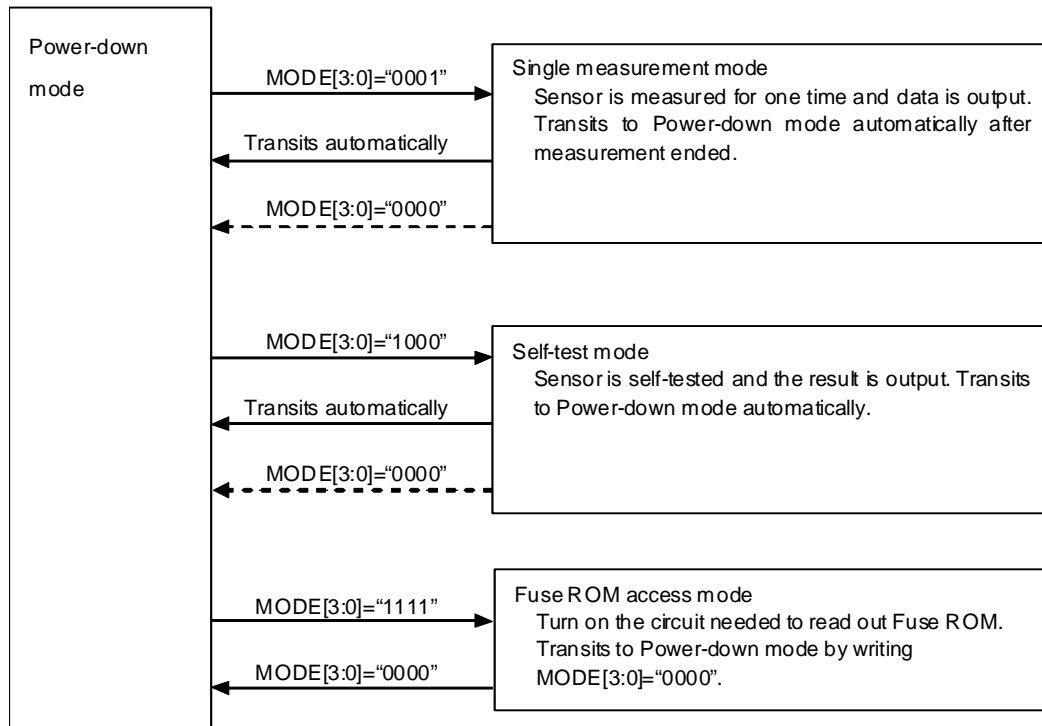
Power-down mode

MODE[3:0]="0001"

Transits automatically

MODE[3:0]="0000"

Single measurement mode
Sensor is measured for one time and data is output. Transits to Power-down mode automatically after measurement ended.

MODE[3:0]="1000"

Transits automatically

MODE[3:0]="0000"

Self-test mode
Sensor is self-tested and the result is output. Transits to Power-down mode automatically.

MODE[3:0]="1111"

MODE[3:0]="0000"

Fuse ROM access mode
Turn on the circuit needed to read out Fuse ROM. Transits to Power-down mode by writing MODE[3:0]="0000".